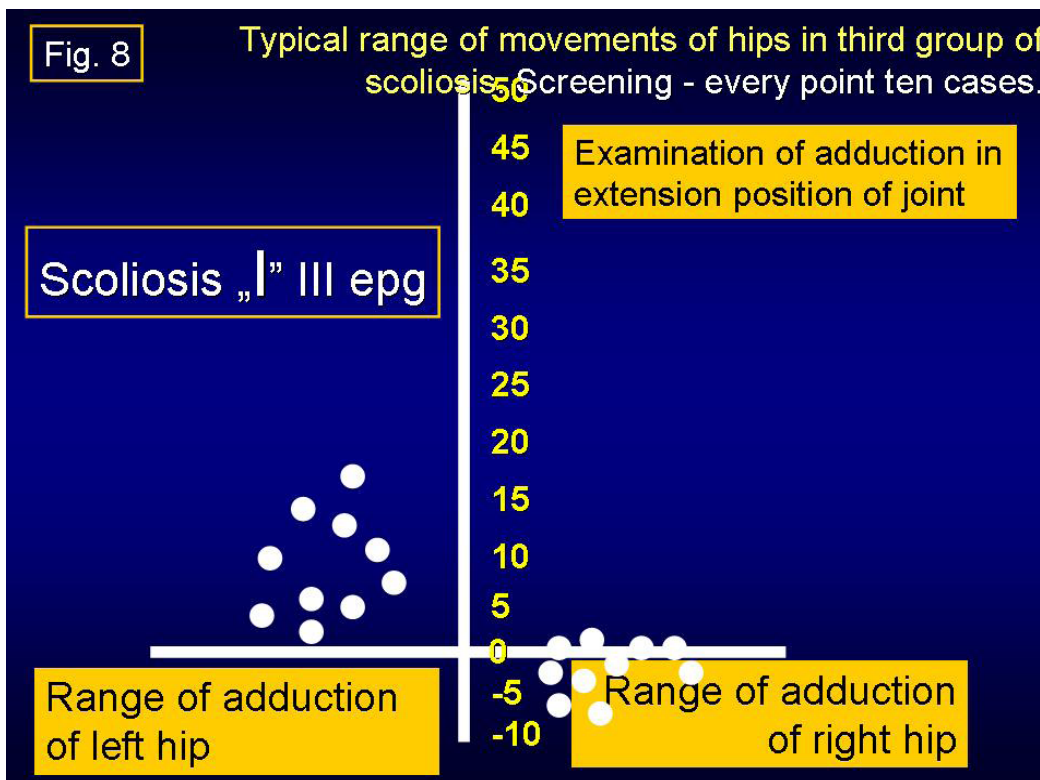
Fig. 8

Typical range of movements of hips in third group of scoliosis. Screening - every point ten cases.

Examination of adduction in extension position of joint

Scoliosis „I” III epg

50
45
40
35
30
25
20
15
10
5
0
-5
-10

Range of adduction of left hip

Range of adduction of right hip